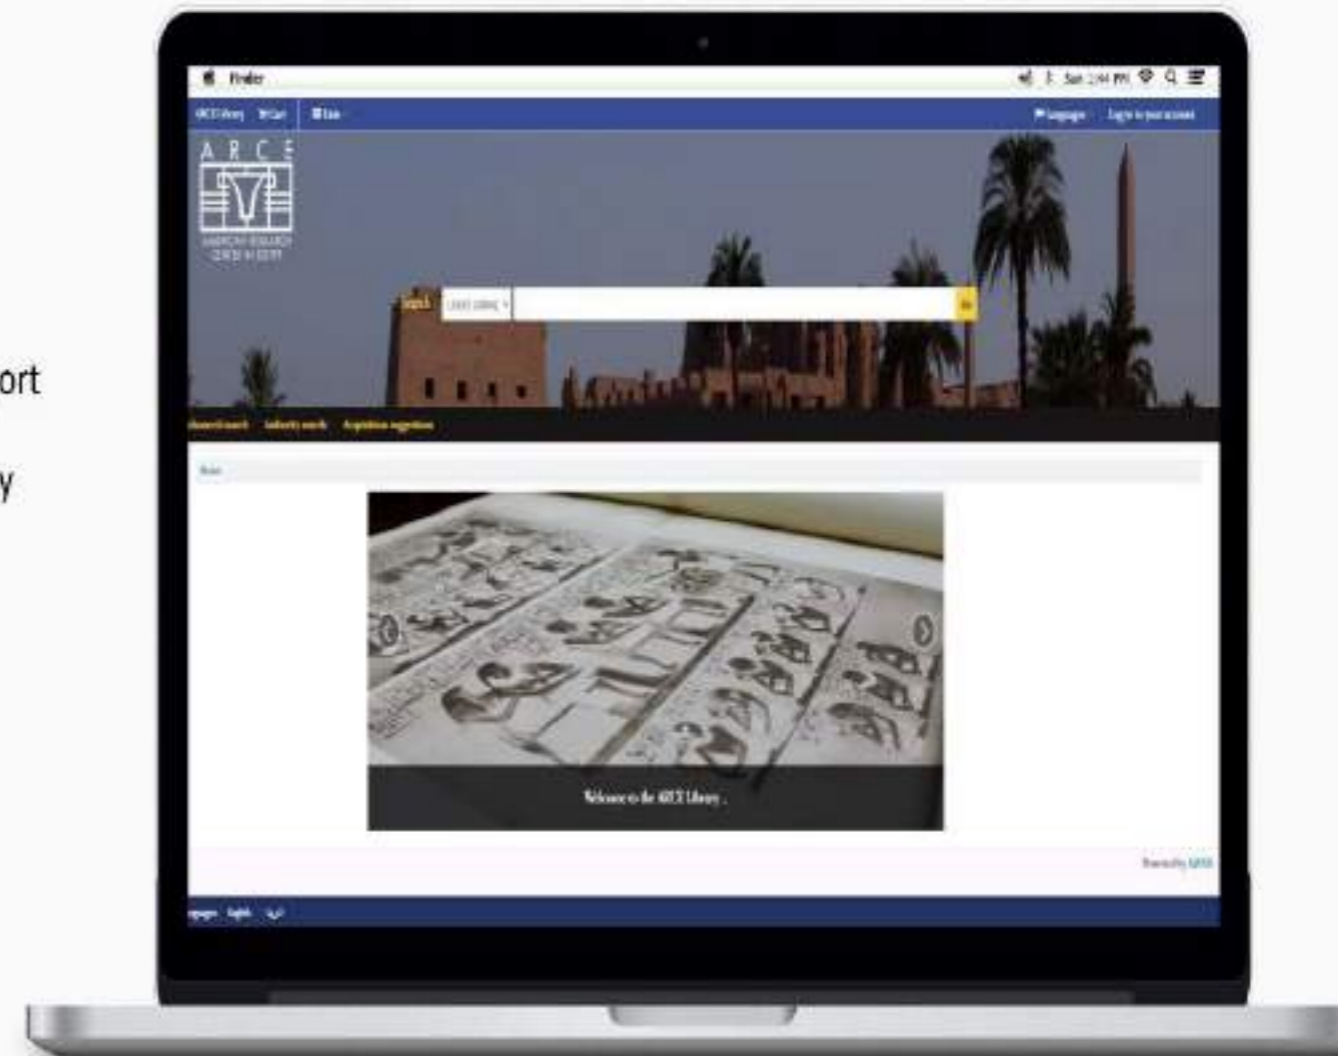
ort

y

Finder

Sat 2:04 PM

ARCE Library Cart Lists

Languages Log in to your account

A R C E

AMERICAN RESEARCH CENTER IN EGYPT

Search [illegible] Go

Advanced search Authority search Acquisition suggestions

Home

Welcome to the ARCE Library .

Powered by Koha

Languages English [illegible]